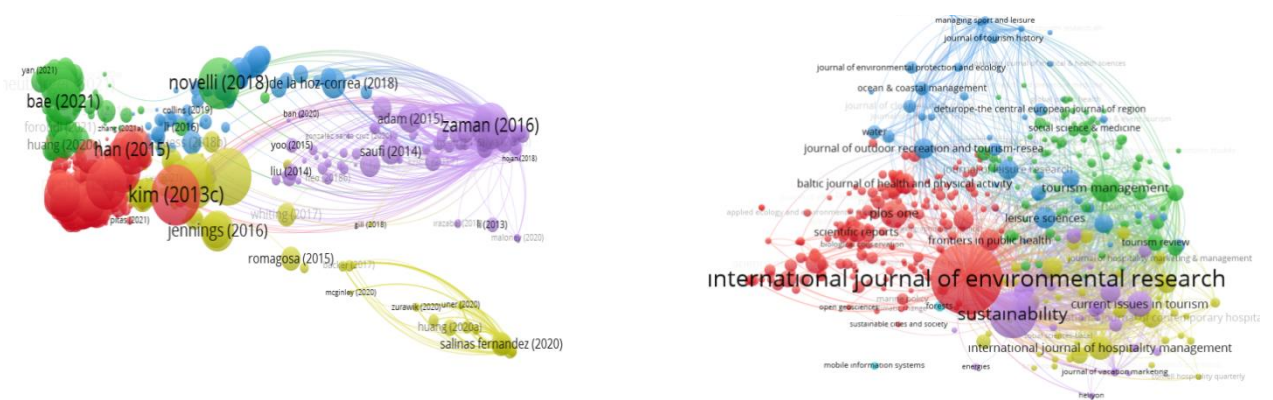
yan (2021)
bae (2021)
forord (2021)
huang (2020)
han (2015)
collins (2019)
li (2016)
zhang (2021a)
novelli (2018)
de la hoz-correa (2018)
ban (2020)
adam (2015)
zaman (2016)
saufi (2014)
yoo (2015)
liu (2014)
kim (2013c)
pitas (2021)
jennings (2016)
whiting (2017)
gill (2018)
iracabal (2018)
li (2013)
malone (2020)
hoani (2018)
romagosa (2015)
mcginley (2020)
zurawik (2020)
huang (2020a)
salinas fernandez (2020)

managing sport and leisure
journal of tourism history
journal of environmental protection and ecology
ocean & coastal management
deturope-the central european journal of region
social science & medicine
water
journal of outdoor recreation and tourism-resea
baltic journal of health and physical activity
tourism management
plos one
leisure sciences
scientific reports
frontiers in public health
tourism review
international journal of environmental research
current issues in tourism
sustainability
international journal of hospitality management
open geosciences
forests
sustainable cities and society
mobile information systems
energies
journal of vacation marketing
heliyon